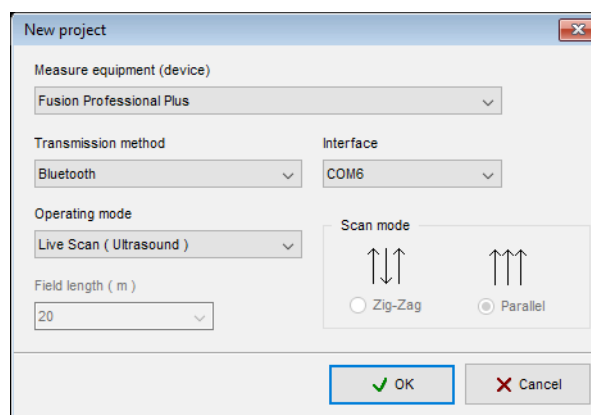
New project

Measure equipment (device)

Fusion Professional Plus

Transmission method

Bluetooth

Interface

COM6

Operating mode

Live Scan ( Ultrasound )

Scan mode

Field length ( m )

20

Zig-Zag

Parallel

OK

Cancel